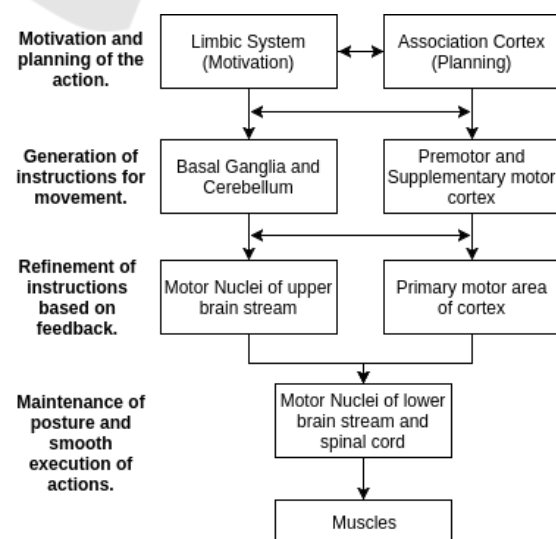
Motivation and planning of the action.

Limbic System (Motivation)

Association Cortex (Planning)

Generation of instructions for movement.

Basal Ganglia and Cerebellum

Premotor and Supplementary motor cortex

Refinement of instructions based on feedback.

Motor Nuclei of upper brain stream

Primary motor area of cortex

Maintenance of posture and smooth execution of actions.

Motor Nuclei of lower brain stream and spinal cord

Muscles